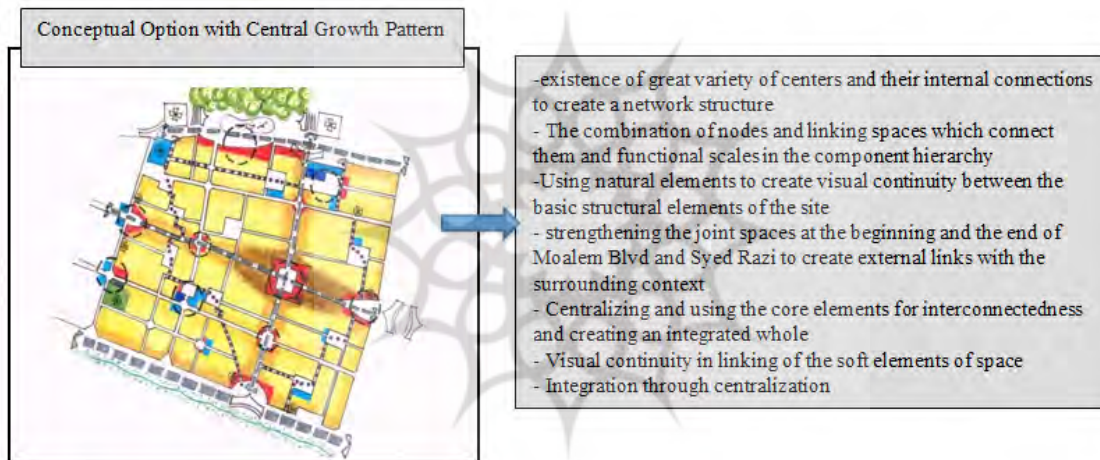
Conceptual Option with Central Growth Pattern

-existence of great variety of centers and their internal connections to create a network structure
- The combination of nodes and linking spaces which connect them and functional scales in the component hierarchy
-Using natural elements to create visual continuity between the basic structural elements of the site
- strengthening the joint spaces at the beginning and the end of Moalem Blvd and Syed Razi to create external links with the surrounding context
- Centralizing and using the core elements for interconnectedness and creating an integrated whole
- Visual continuity in linking of the soft elements of space
- Integration through centralization